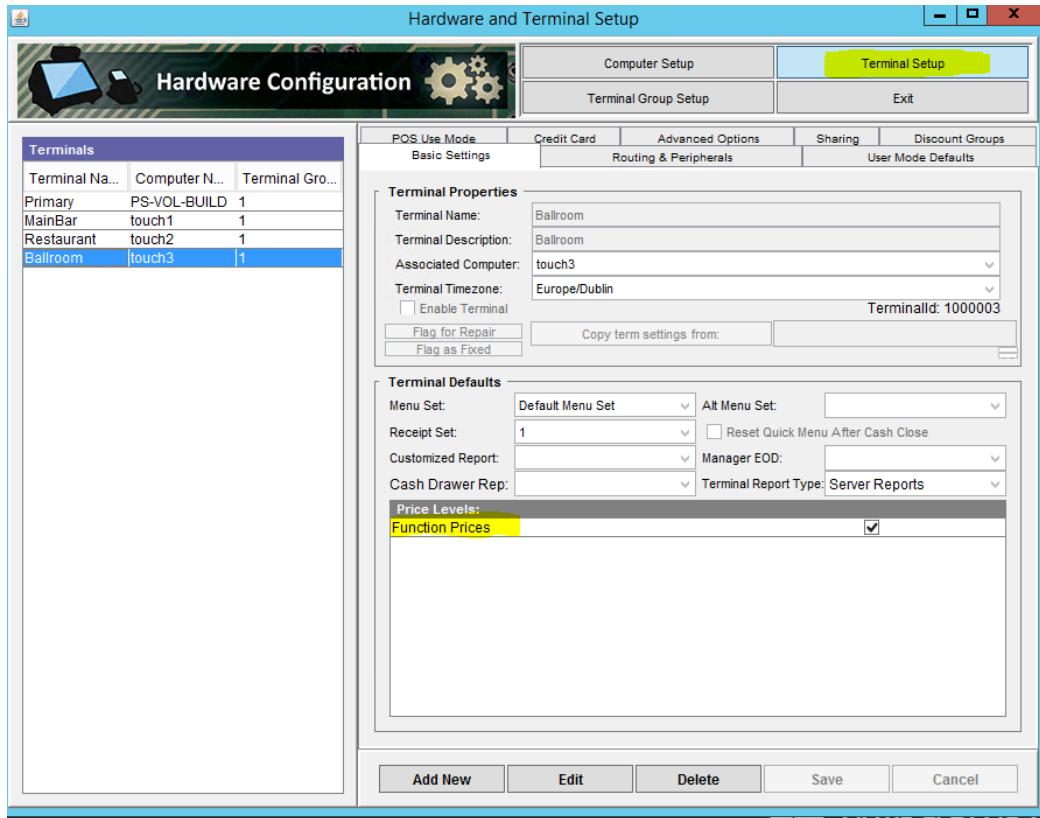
Hardware and Terminal Setup

Hardware Configuration

Computer Setup
Terminal Setup
Terminal Group Setup
Exit

Terminals

| Terminal Na... | Computer N... | Terminal Gro... |
|---|---|---|
| Primary | PS-VOL-BUILD | 1 |
| MainBar | touch1 | 1 |
| Restaurant | touch2 | 1 |
| Ballroom | touch3 | 1 |

POS Use Mode
Credit Card
Advanced Options
Sharing
Discount Groups
Basic Settings
Routing & Peripherals
User Mode Defaults

Terminal Properties
Terminal Name: Ballroom
Terminal Description: Ballroom
Associated Computer: touch3
Terminal Timezone: Europe/Dublin
Enable Terminal
TerminalId: 1000003
Flag for Repair
Flag as Fixed
Copy term settings from:

Terminal Defaults
Menu Set: Default Menu Set
Alt Menu Set:
Receipt Set: 1
Reset Quick Menu After Cash Close
Customized Report:
Manager EOD:
Cash Drawer Rep:
Terminal Report Type: Server Reports

Price Levels:
Function Prices

Add New
Edit
Delete
Save
Cancel